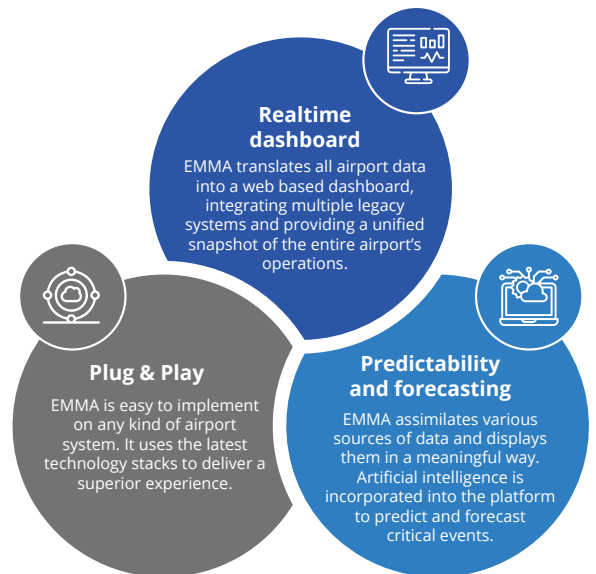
Realtime dashboard

EMMA translates all airport data into a web based dashboard, integrating multiple legacy systems and providing a unified snapshot of the entire airport's operations.

Plug & Play

EMMA is easy to implement on any kind of airport system. It uses the latest technology stacks to deliver a superior experience.

Predictability and forecasting

EMMA assimilates various sources of data and displays them in a meaningful way. Artificial intelligence is incorporated into the platform to predict and forecast critical events.